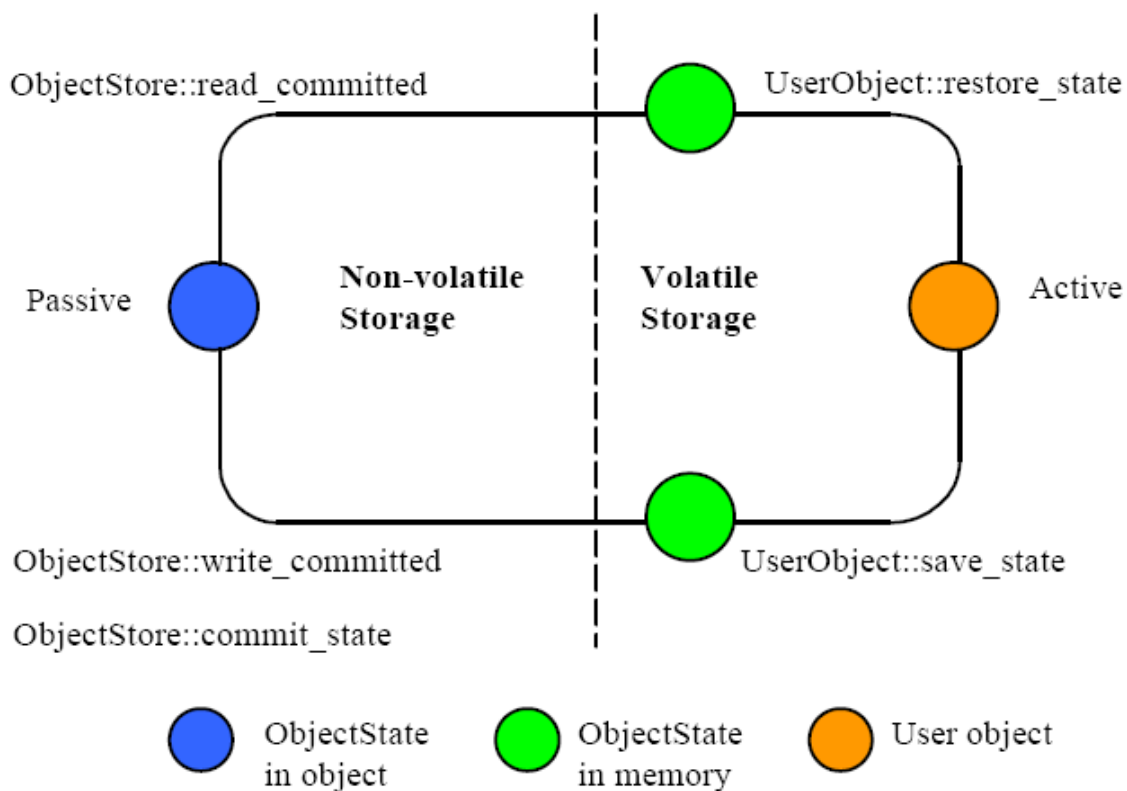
ObjectStore::read_committed

UserObject::restore_state

Passive

Non-volatile Storage

Volatile Storage

Active

ObjectStore::write_committed

UserObject::save_state

ObjectStore::commit_state

ObjectState in object

ObjectState in memory

User object